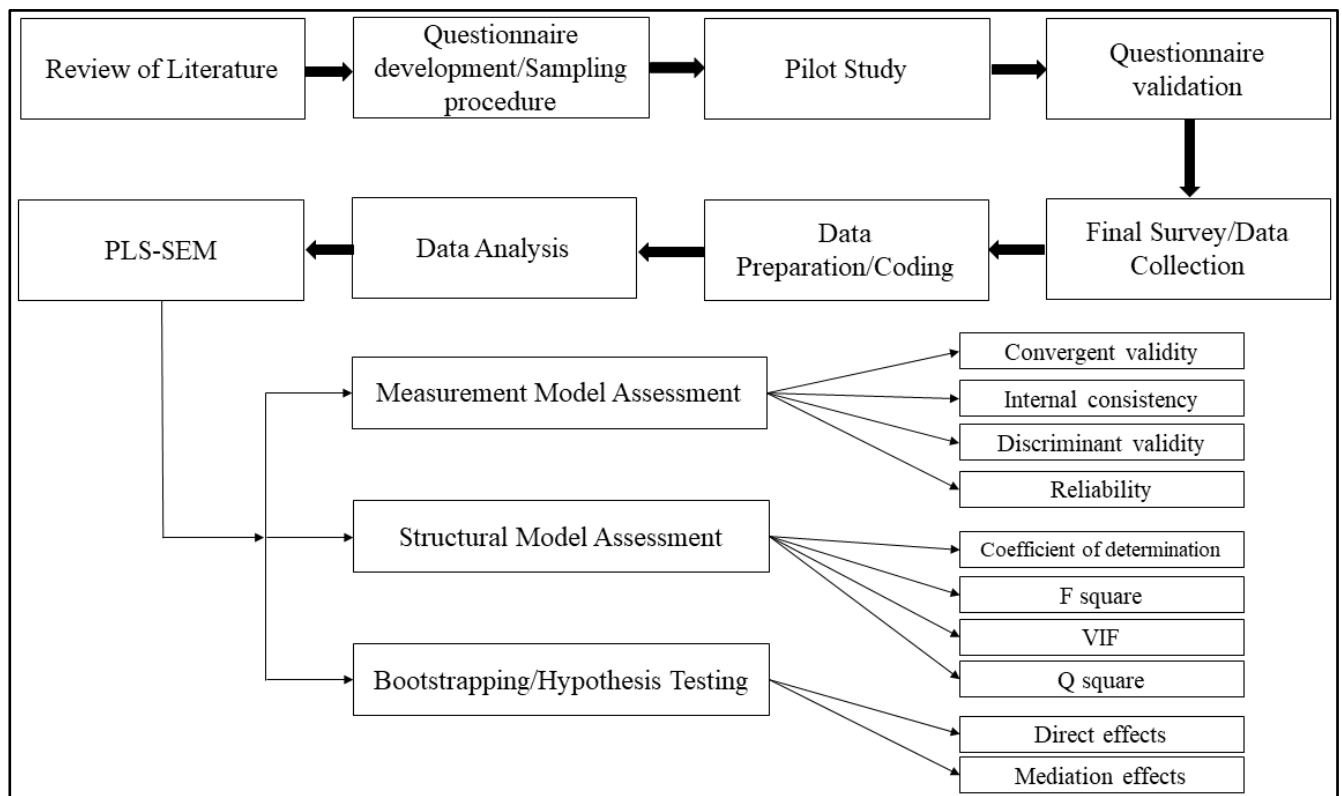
Review of Literature

Questionnaire development/Sampling procedure

Pilot Study

Questionnaire validation

Final Survey/Data Collection

Data Preparation/Coding

Data Analysis

PLS-SEM

Measurement Model Assessment

Convergent validity

Internal consistency

Discriminant validity

Reliability

Structural Model Assessment

Coefficient of determination

F square

VIF

Q square

Bootstrapping/Hypothesis Testing

Direct effects

Mediation effects